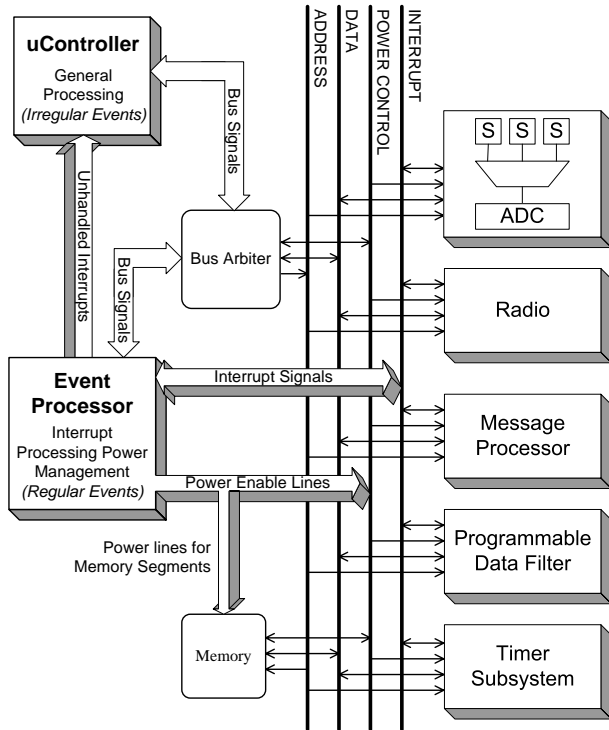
uController
General Processing
(Irregular Events)

Bus Signals

Unhandled Interrupts

Bus Signals

Bus Arbiter

ADDRESS

DATA

POWER CONTROL

INTERRUPT

S S S

ADC

Radio

Event Processor
Interrupt Processing Power Management
(Regular Events)

Interrupt Signals

Message Processor

Power Enable Lines

Power lines for Memory Segments

Programmable Data Filter

Memory

Timer Subsystem